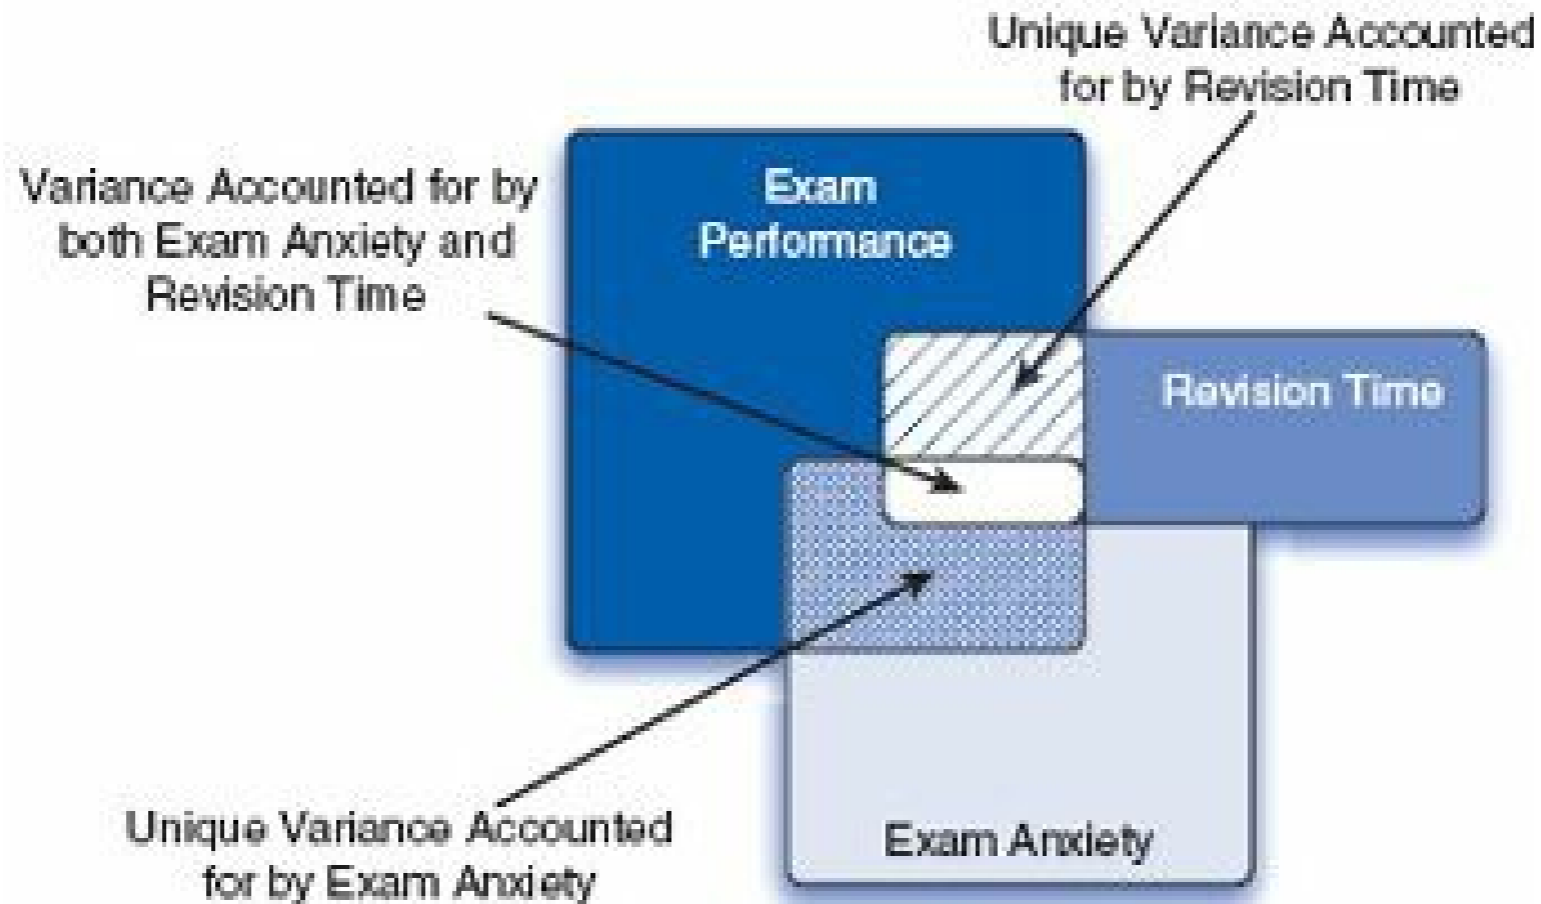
Unique Variance Accounted for by Revision Time

Variance Accounted for by both Exam Anxiety and Revision Time

Exam Performance

Revision Time

Exam Anxiety

Unique Variance Accounted for by Exam Anxiety